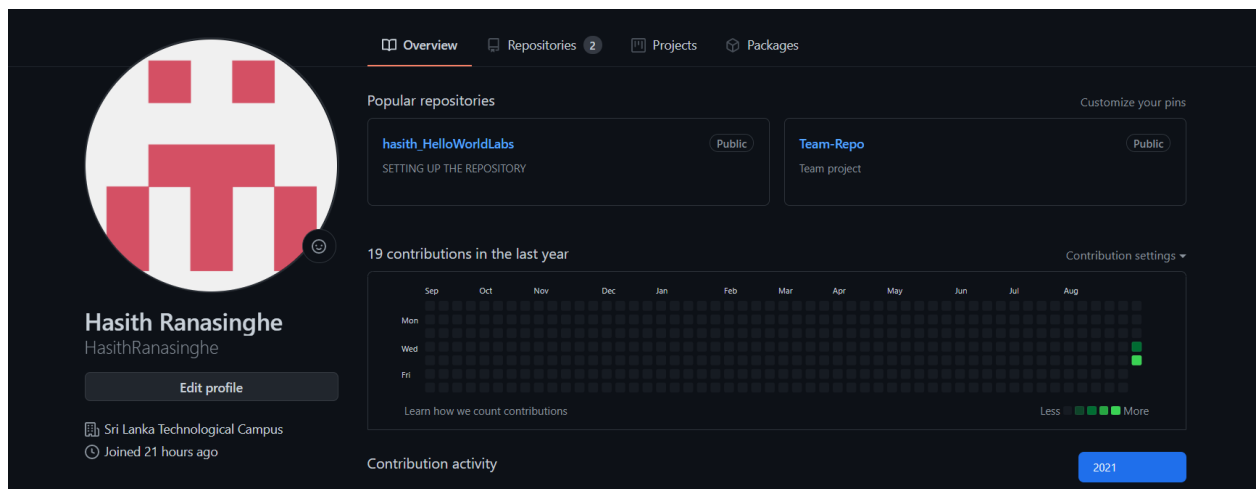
Overview Repositories 2 Projects Packages

Popular repositories

Customize your pins

hasith_HelloWorldLabs
Public
SETTING UP THE REPOSITORY

Team-Repo
Public
Team project

19 contributions in the last year

Contribution settings

Sep Oct Nov Dec Jan Feb Mar Apr May Jun Jul Aug

Mon
Wed
Fri

Learn how we count contributions

Less More

Hasith Ranasinghe
HasithRanasinghe

Edit profile

Sri Lanka Technological Campus
Joined 21 hours ago

Contribution activity

2021